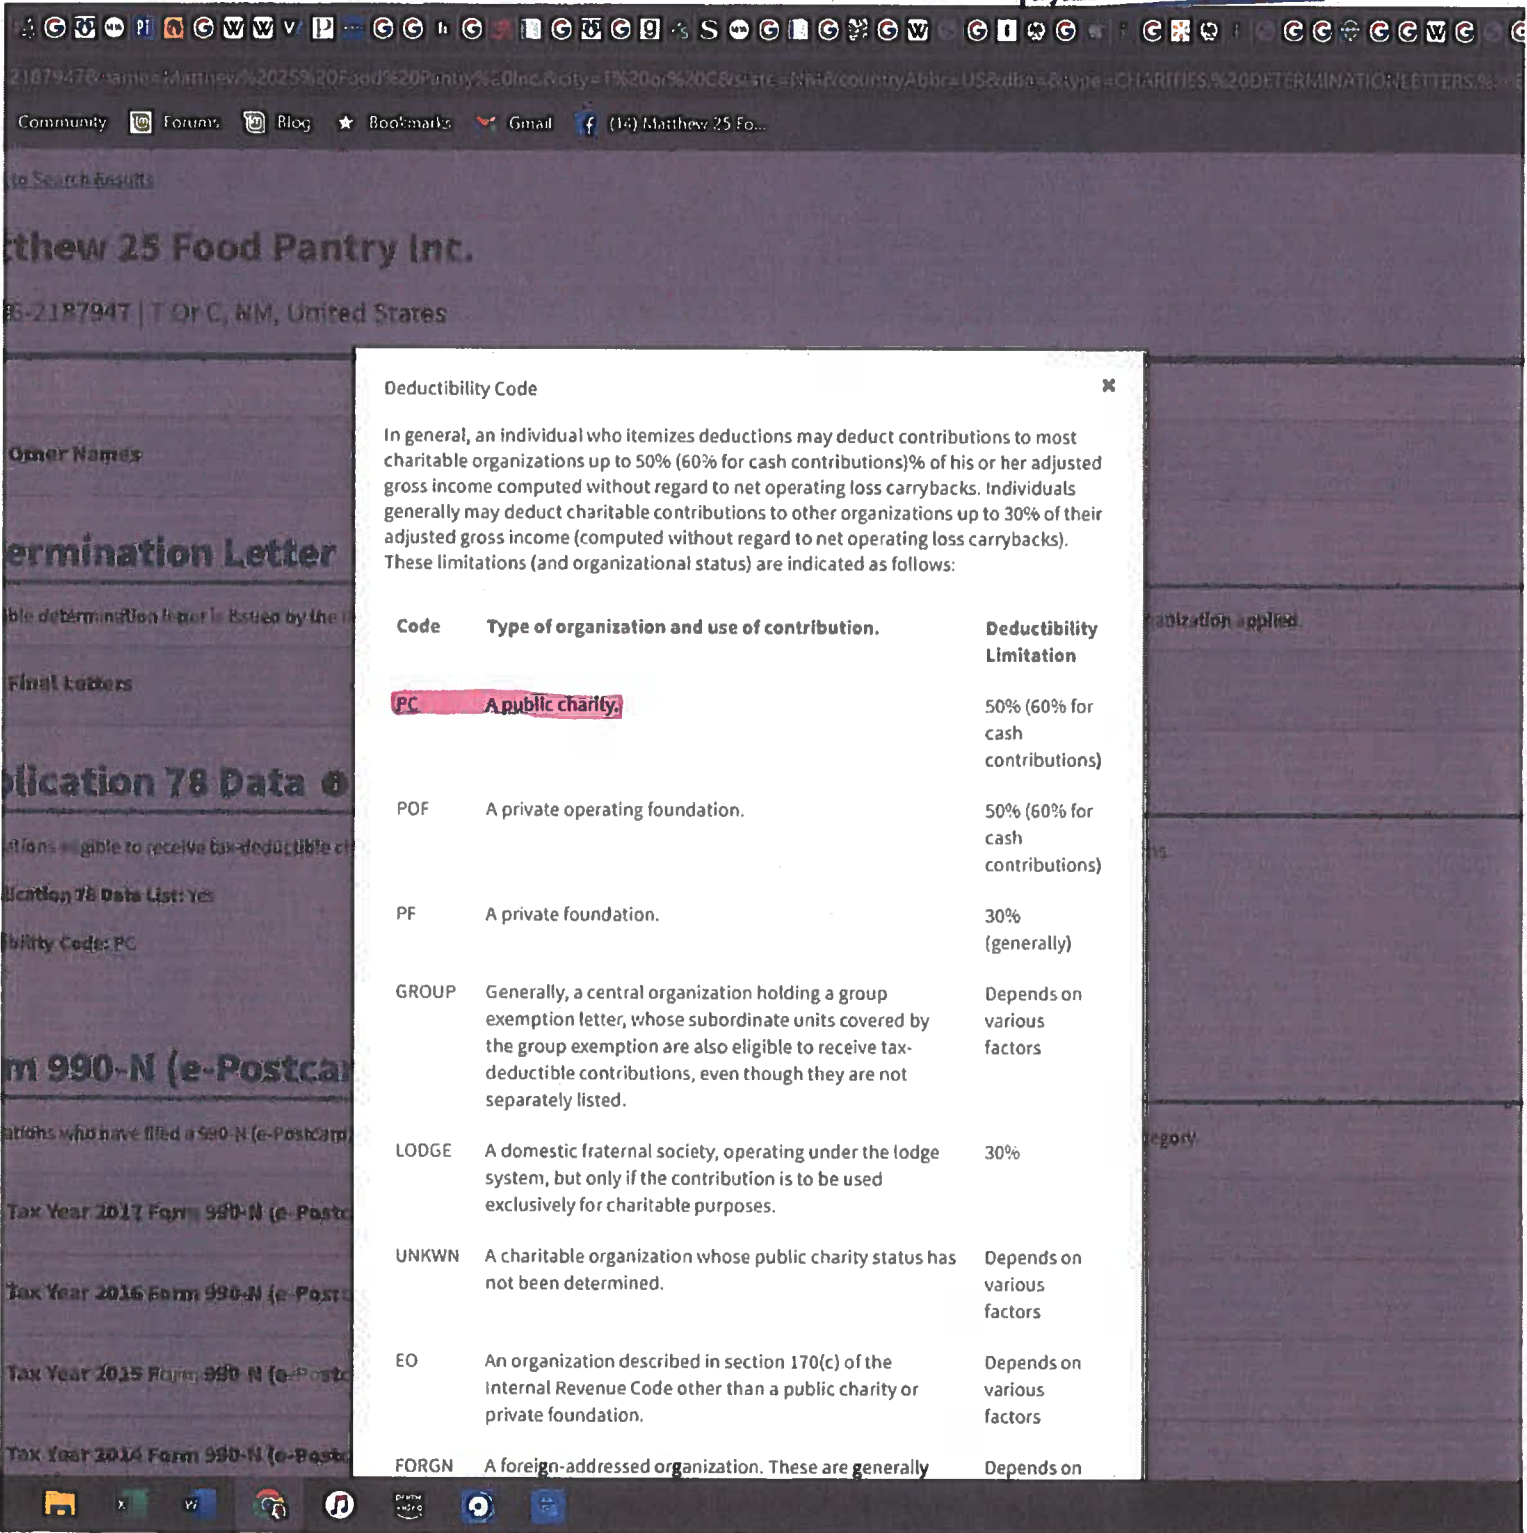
2187947&name=Matthew%2025%20Food%20Pantry%20Inc&city=T%20or%20C&state=NM&countryAbbr=US&dba=&type=CHARITIES,%20DETERMINATIONLETTERS,%

Community Forums Blog Bookmarks Gmail (14) Matthew 25 Fo...

to Search Results

tthew 25 Food Pantry Inc.

85-2187947 | T Or C, NM, United States

Other Names

ermination Letter

ble determination letter is issued by the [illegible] anization applied.

Final Letters

plication 78 Data

itions eligible to receive tax-deductible c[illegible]

lication 78 Data List: Yes

bility Code: PC

m 990-N (e-Postcar

ations who have filed a 990-N (e-Postcard) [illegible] egory.

Tax Year 2017 Form 990-N (e-Postc

Tax Year 2016 Form 990-N (e-Post

Tax Year 2015 Form 990-N (e-Postc

Tax Year 2014 Form 990-N (e-Postc

Deductibility Code

In general, an individual who itemizes deductions may deduct contributions to most charitable organizations up to 50% (60% for cash contributions)% of his or her adjusted gross income computed without regard to net operating loss carrybacks. Individuals generally may deduct charitable contributions to other organizations up to 30% of their adjusted gross income (computed without regard to net operating loss carrybacks). These limitations (and organizational status) are indicated as follows:

| Code | Type of organization and use of contribution. | Deductibility Limitation |
|---|---|---|
| PC | A public charity. | 50% (60% for cash contributions) |
| POF | A private operating foundation. | 50% (60% for cash contributions) |
| PF | A private foundation. | 30% (generally) |
| GROUP | Generally, a central organization holding a group exemption letter, whose subordinate units covered by the group exemption are also eligible to receive tax-deductible contributions, even though they are not separately listed. | Depends on various factors |
| LODGE | A domestic fraternal society, operating under the lodge system, but only if the contribution is to be used exclusively for charitable purposes. | 30% |
| UNKWN | A charitable organization whose public charity status has not been determined. | Depends on various factors |
| EO | An organization described in section 170(c) of the Internal Revenue Code other than a public charity or private foundation. | Depends on various factors |
| FORGN | A foreign-addressed organization. These are generally | Depends on |